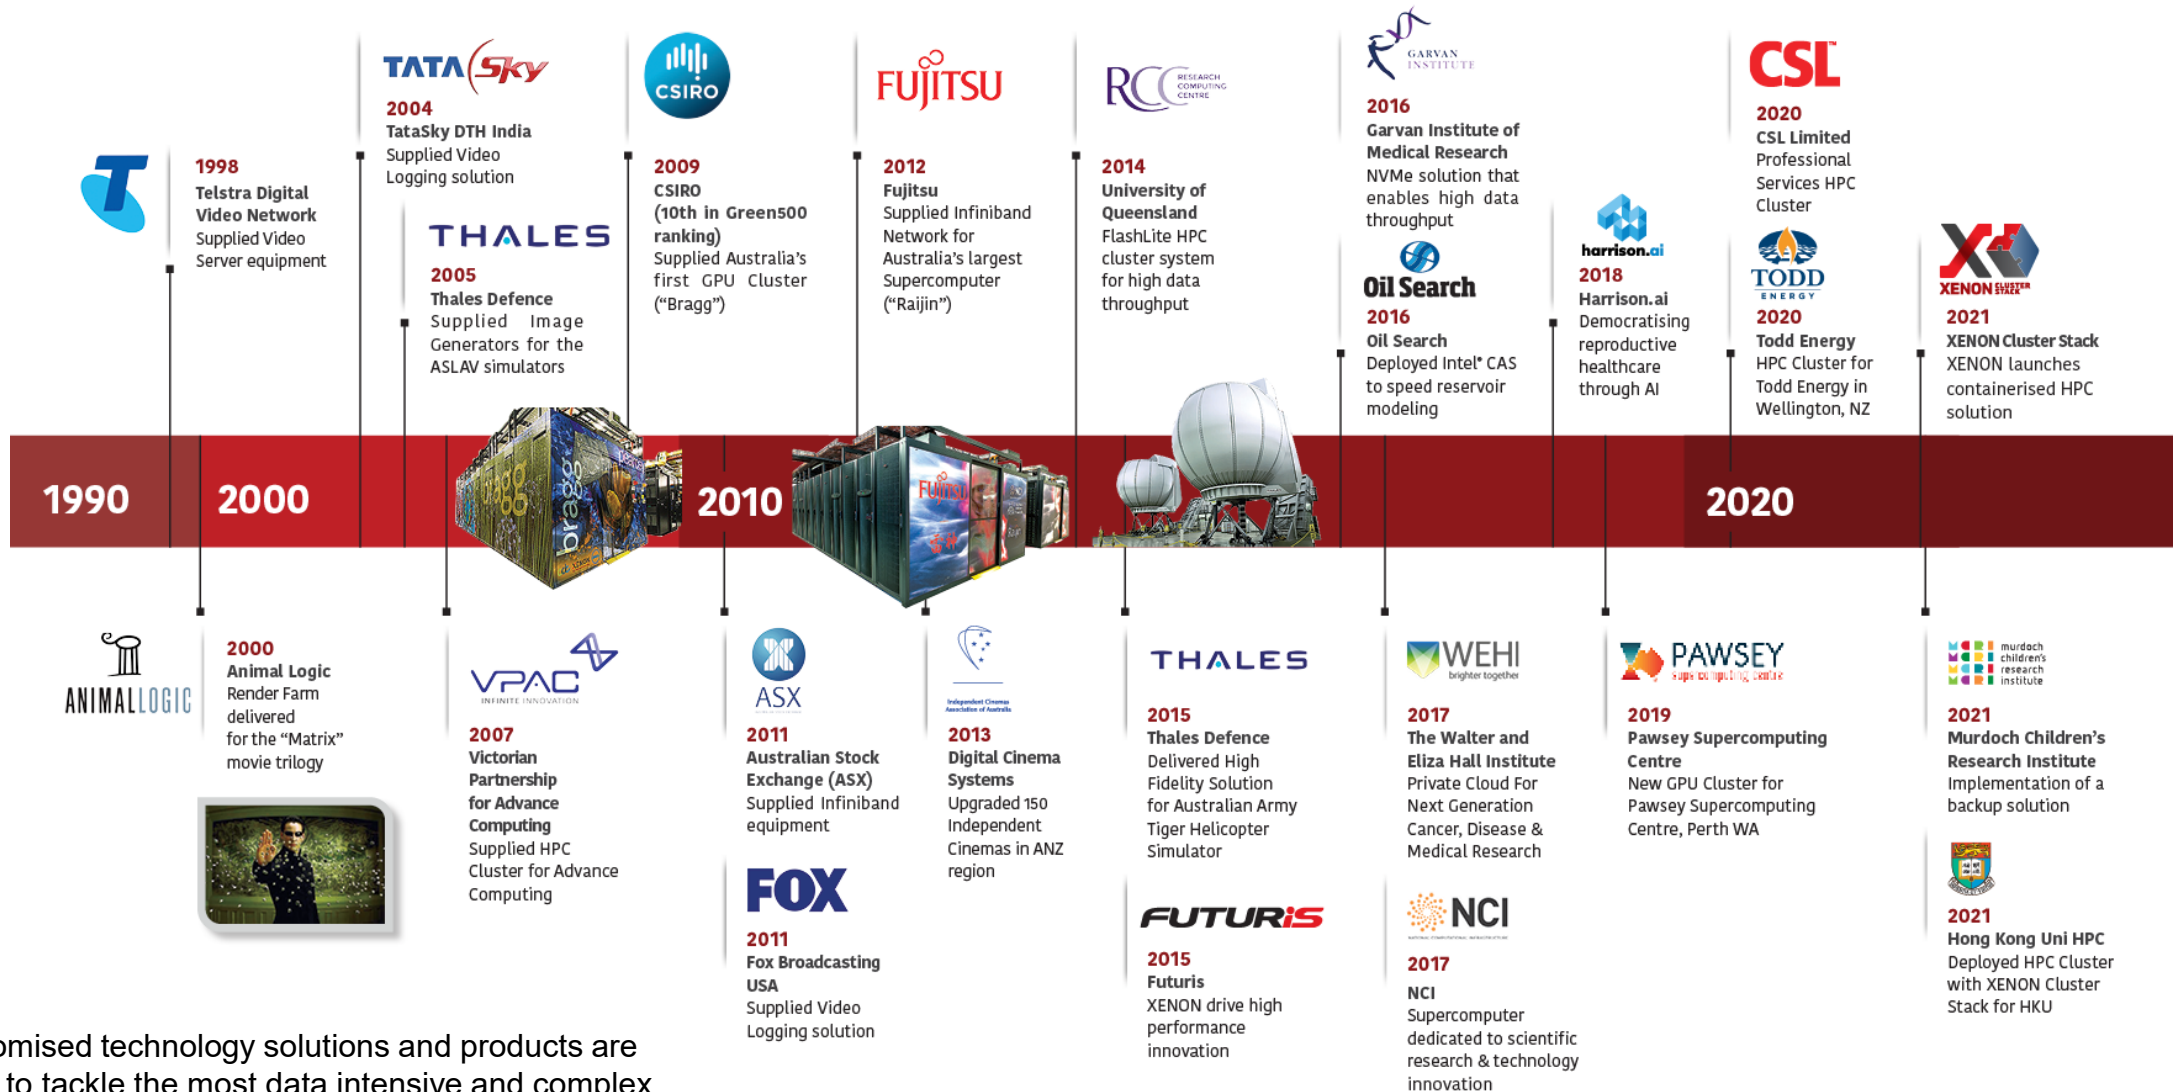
TATA Sky
2004
TataSky DTH India
Supplied Video Logging solution

CSIRO
2009
CSIRO
(10th in Green500 ranking)
Supplied Australia's first GPU Cluster ("Bragg")

FUJITSU
2012
Fujitsu
Supplied Infiniband Network for Australia's largest Supercomputer ("Raijin")

RCC RESEARCH COMPUTING CENTRE
2014
University of Queensland
FlashLite HPC cluster system for high data throughput

GARVAN INSTITUTE
2016
Garvan Institute of Medical Research
NVMe solution that enables high data throughput

Oil Search
2016
Oil Search
Deployed Intel® CAS to speed reservoir modeling

harrison.ai
2018
Harrison.ai
Democratising reproductive healthcare through AI

CSL
2020
CSL Limited
Professional Services HPC Cluster

TODD ENERGY
2020
Todd Energy
HPC Cluster for Todd Energy in Wellington, NZ

XENON
2021
XENON Cluster Stack
XENON launches containerised HPC solution

1998
Telstra Digital Video Network
Supplied Video Server equipment

THALES
2005
Thales Defence
Supplied Image Generators for the ASLAV simulators

1990
2000
2010
2020

ANIMALLOGIC
2000
Animal Logic
Render Farm delivered for the "Matrix" movie trilogy

VPAC INFINITE INNOVATION
2007
Victorian Partnership for Advance Computing
Supplied HPC Cluster for Advance Computing

ASX
2011
Australian Stock Exchange (ASX)
Supplied Infiniband equipment

FOX
2011
Fox Broadcasting USA
Supplied Video Logging solution

2013
Digital Cinema Systems
Upgraded 150 Independent Cinemas in ANZ region

THALES
2015
Thales Defence
Delivered High Fidelity Solution for Australian Army Tiger Helicopter Simulator

FUTURIS
2015
Futuris
XENON drive high performance innovation

WEHI brighter together
2017
The Walter and Eliza Hall Institute
Private Cloud For Next Generation Cancer, Disease & Medical Research

NCI
2017
NCI
Supercomputer dedicated to scientific research & technology innovation

PAWSEY
2019
Pawsey Supercomputing Centre
New GPU Cluster for Pawsey Supercomputing Centre, Perth WA

murdoch children's research institute
2021
Murdoch Children's Research Institute
Implementation of a backup solution

2021
Hong Kong Uni HPC
Deployed HPC Cluster with XENON Cluster Stack for HKU

omised technology solutions and products are
to tackle the most data intensive and complex